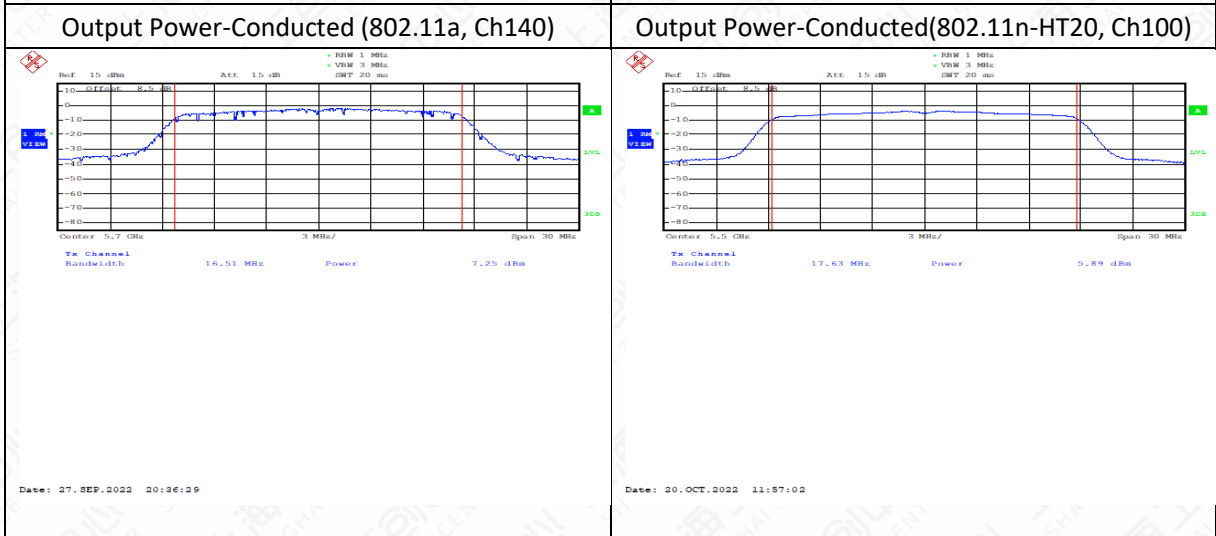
| Output Power-Conducted (802.11a, Ch140) | Output Power-Conducted(802.11n-HT20, Ch100) |
|---|---|
| * RBW 1 MHz<br>* VBW 3 MHz<br>Ref 15 dBm Att 15 dB SWT 20 ms<br>Offset 8.5 dB<br>10 0 -10 -20 -30 -40 -50 -60 -70 -80<br>1 RM * VIEW<br>A LVL 3DB<br>Center 5.7 GHz 3 MHz/ Span 30 MHz<br>Tx Channel<br>Bandwidth 16.51 MHz Power 7.25 dBm<br>Date: 27.SEP.2022 20:36:29 | * RBW 1 MHz<br>* VBW 3 MHz<br>Ref 15 dBm Att 15 dB SWT 20 ms<br>Offset 8.5 dB<br>10 0 -10 -20 -30 -40 -50 -60 -70 -80<br>1 RM * VIEW<br>A LVL 3DB<br>Center 5.5 GHz 3 MHz/ Span 30 MHz<br>Tx Channel<br>Bandwidth 17.63 MHz Power 5.89 dBm<br>Date: 20.OCT.2022 11:57:02 |